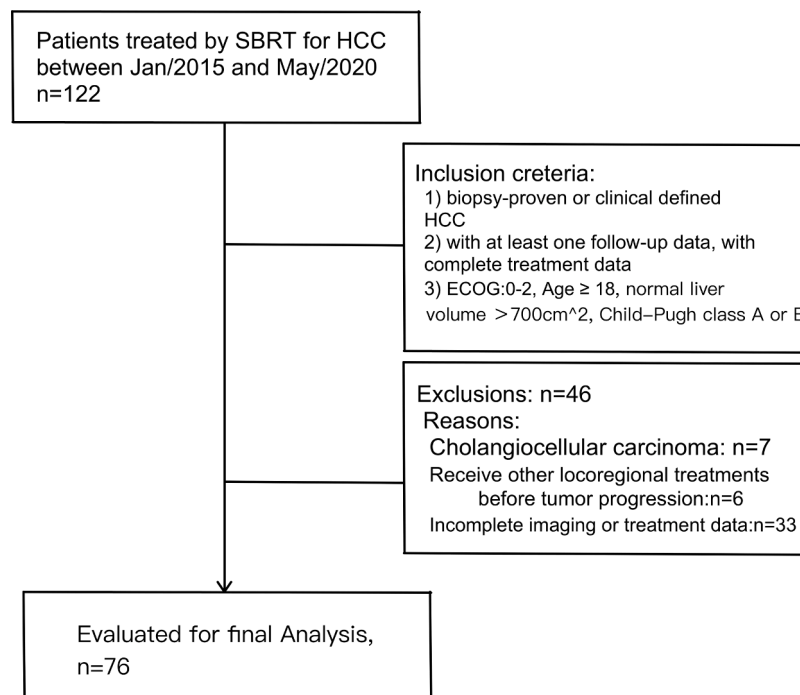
Patients treated by SBRT for HCC between Jan/2015 and May/2020 n=122

Inclusion creteria:
1) biopsy-proven or clinical defined HCC
2) with at least one follow-up data, with complete treatment data
3) ECOG:0-2, Age ≥ 18, normal liver volume >700cm^2, Child–Pugh class A or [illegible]

Exclusions: n=46
Reasons:
Cholangiocellular carcinoma: n=7
Receive other locoregional treatments before tumor progression:n=6
Incomplete imaging or treatment data:n=33

Evaluated for final Analysis, n=76